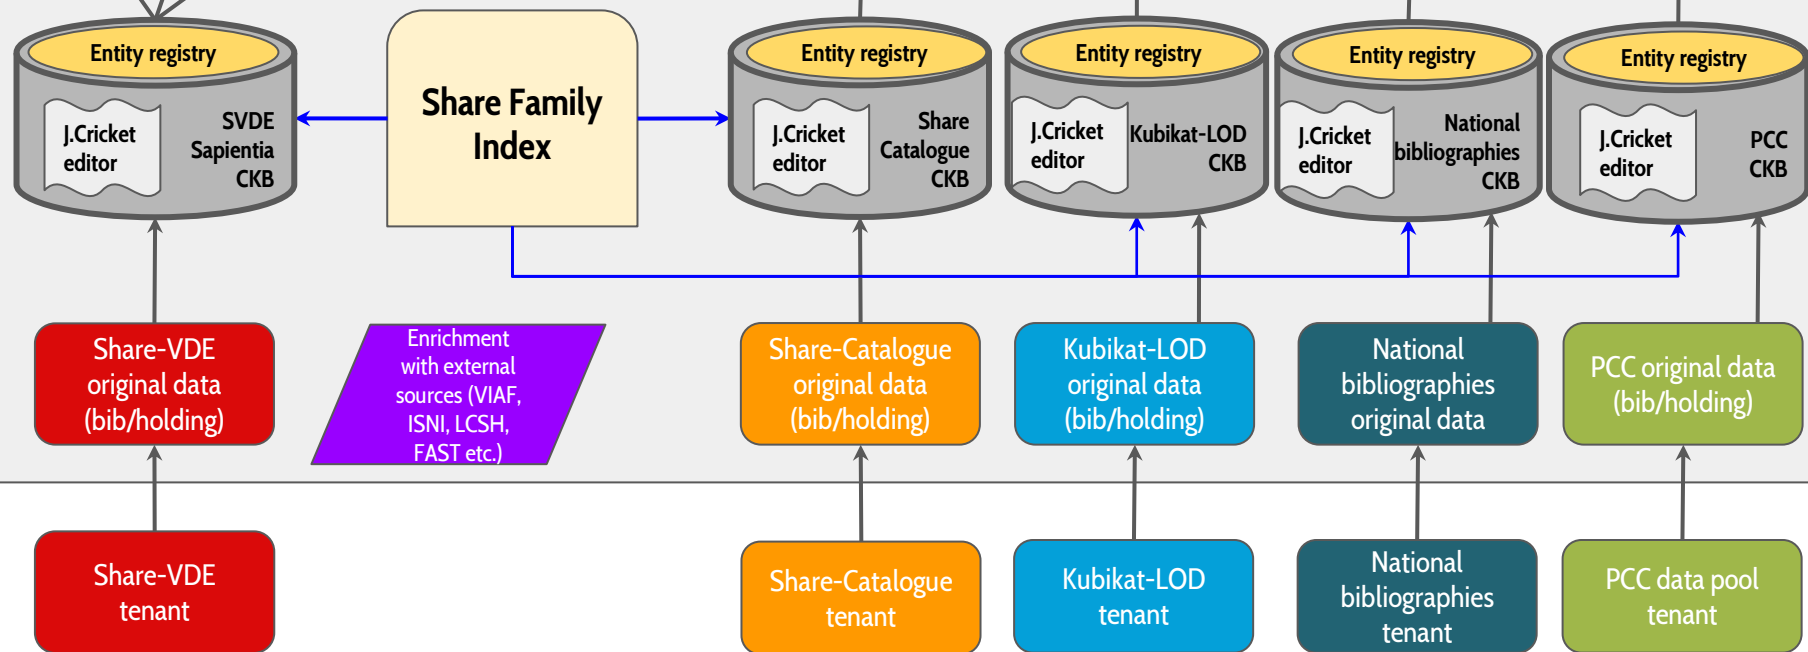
Entity registry

J.Cricket editor

SVDE Sapientia CKB

Share Family Index

Entity registry

J.Cricket editor

Share Catalogue CKB

Entity registry

J.Cricket editor

Kubikat-LOD CKB

Entity registry

J.Cricket editor

National bibliographies CKB

Entity registry

J.Cricket editor

PCC CKB

Share-VDE original data (bib/holding)

Enrichment with external sources (VIAF, ISNI, LCSH, FAST etc.)

Share-Catalogue original data (bib/holding)

Kubikat-LOD original data (bib/holding)

National bibliographies original data

PCC original data (bib/holding)

Share-VDE tenant

Share-Catalogue tenant

Kubikat-LOD tenant

National bibliographies tenant

PCC data pool tenant